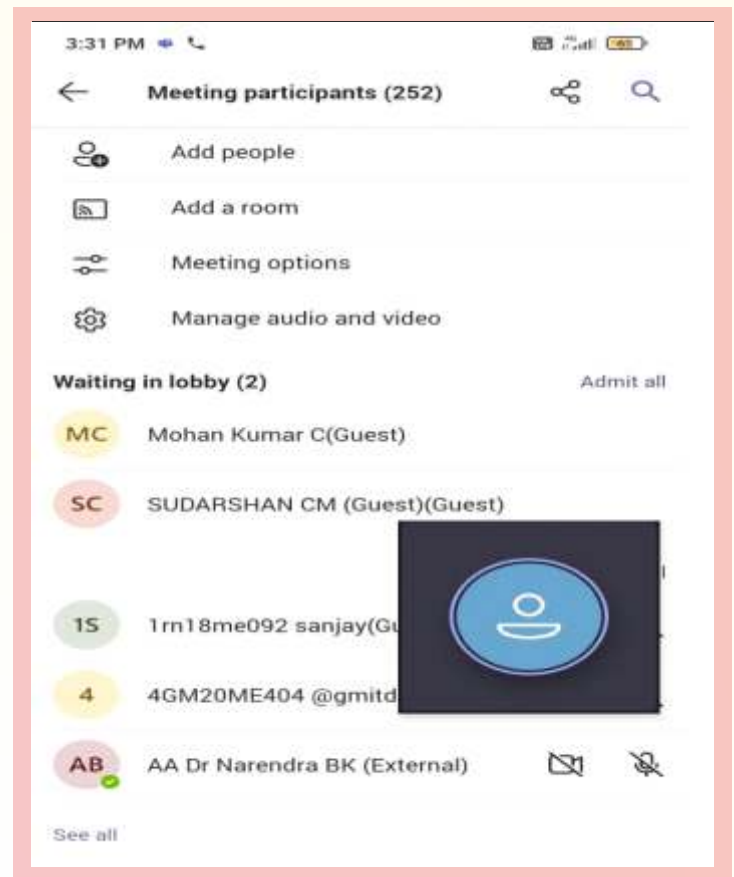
3:31 PM

Meeting participants (252)

Add people

Add a room

Meeting options

Manage audio and video

Waiting in lobby (2)

Admit all

MC Mohan Kumar C(Guest)

SC SUDARSHAN CM (Guest)(Guest)

1S 1rn18me092 sanjay(Gu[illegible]

4 4GM20ME404 @gmitd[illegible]

AB AA Dr Narendra BK (External)

See all